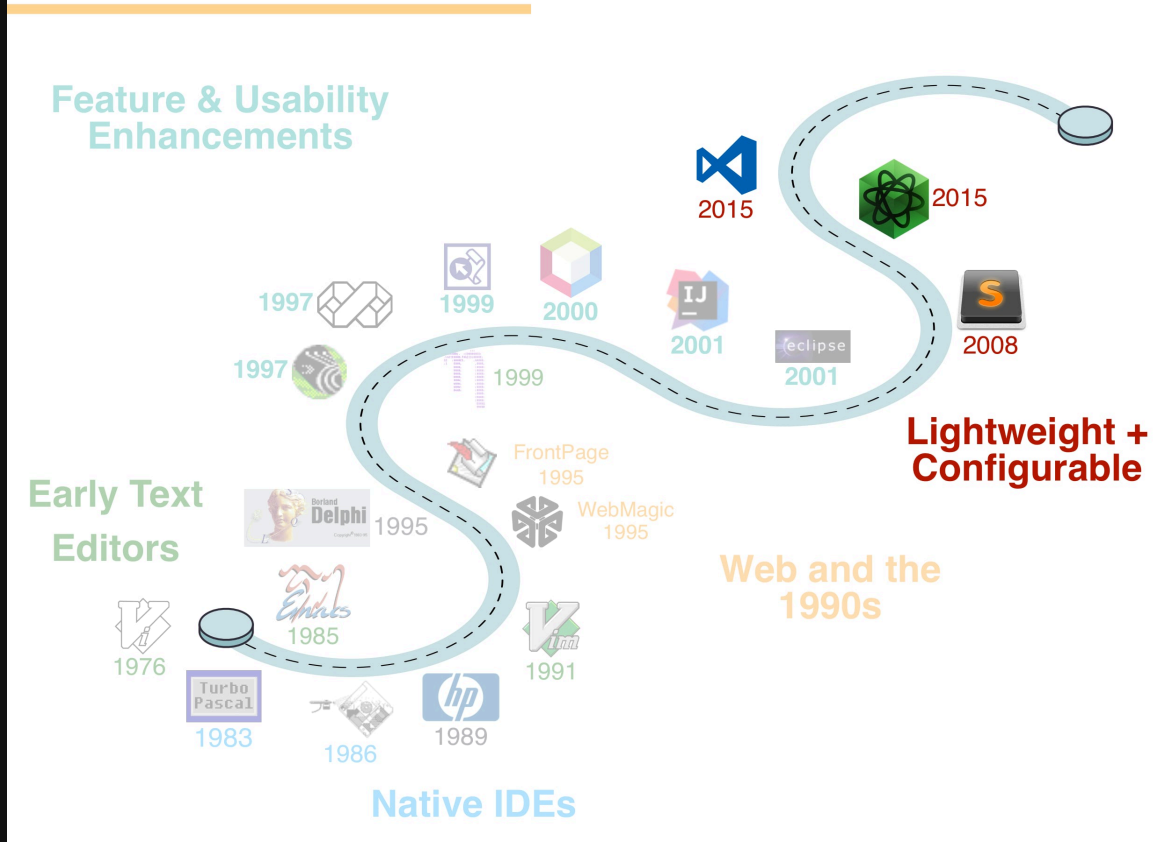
Feature & Usability Enhancements

2015

2015

1997

1999

2000

IJ

2001

S

2008

eclipse

2001

1997

1999

Lightweight + Configurable

FrontPage 1995

Borland Delphi 1995

WebMagic 1995

Early Text Editors

Web and the 1990s

Emacs 1985

1976

1991

Turbo Pascal

1983

1986

hp

1989

Native IDEs